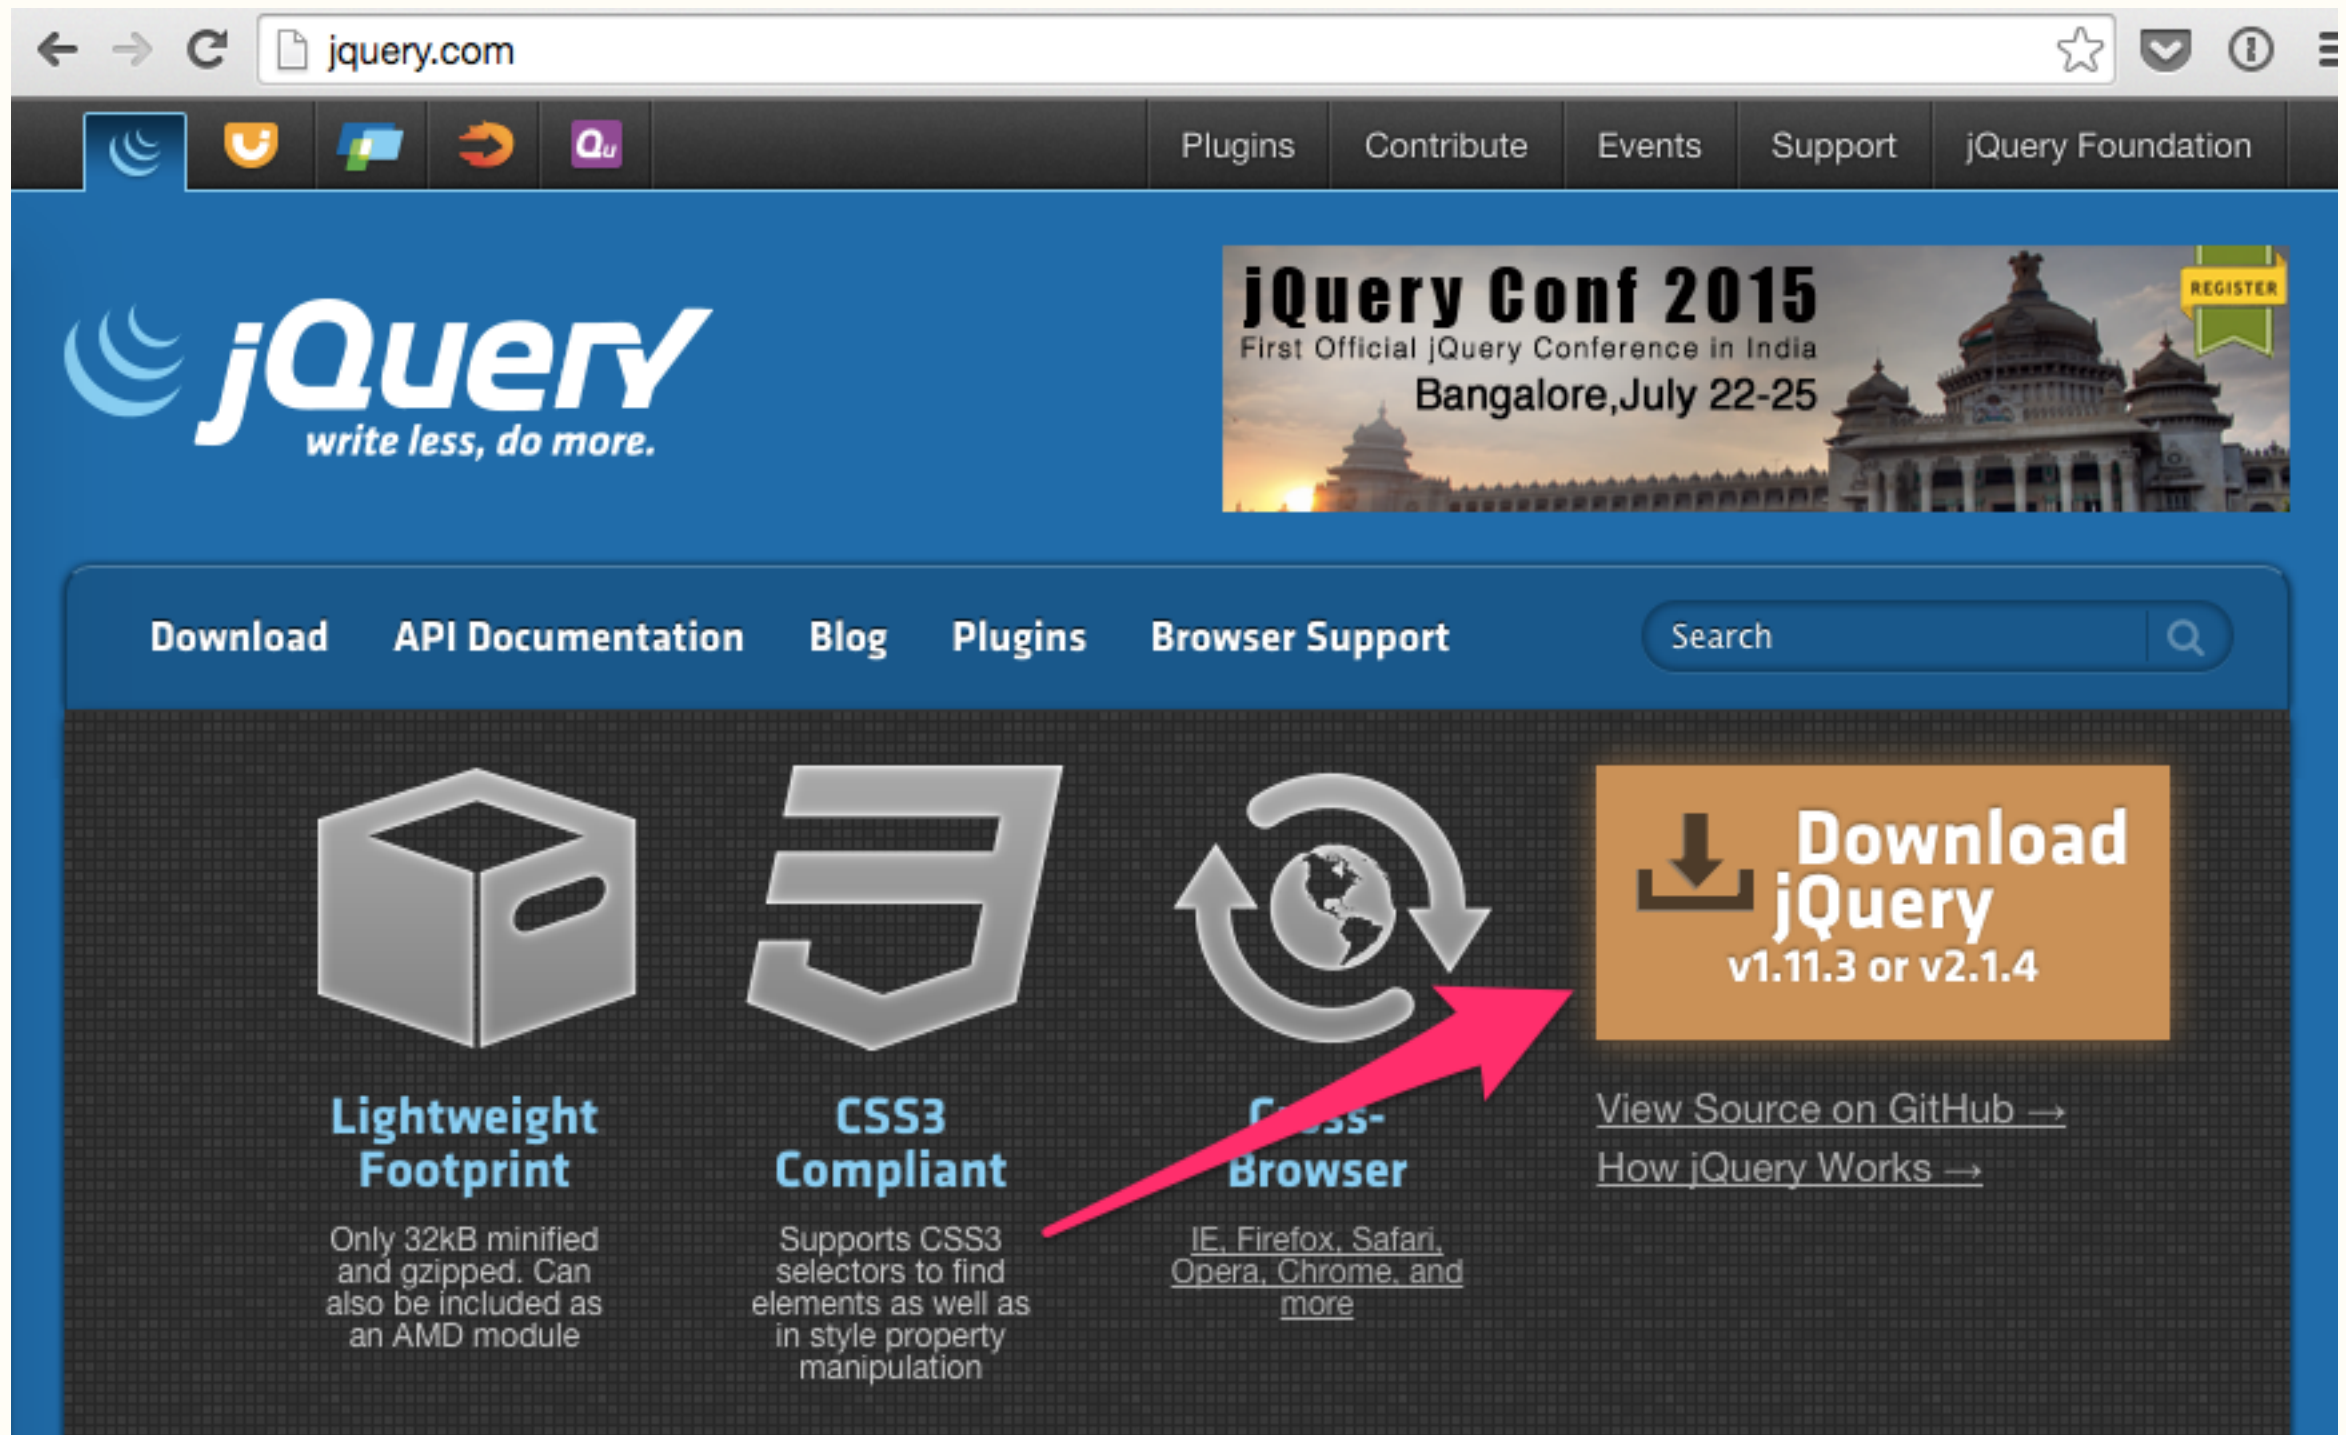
jquery.com

Qu

Plugins Contribute Events Support jQuery Foundation

jQuery
write less, do more.

jQuery Conf 2015
First Official jQuery Conference in India
Bangalore,July 22-25
REGISTER

Download API Documentation Blog Plugins Browser Support

Search

Download jQuery
v1.11.3 or v2.1.4

Lightweight Footprint
Only 32kB minified and gzipped. Can also be included as an AMD module

CSS3 Compliant
Supports CSS3 selectors to find elements as well as in style property manipulation

C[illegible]ss-Browser
IE, Firefox, Safari, Opera, Chrome, and more

View Source on GitHub →
How jQuery Works →